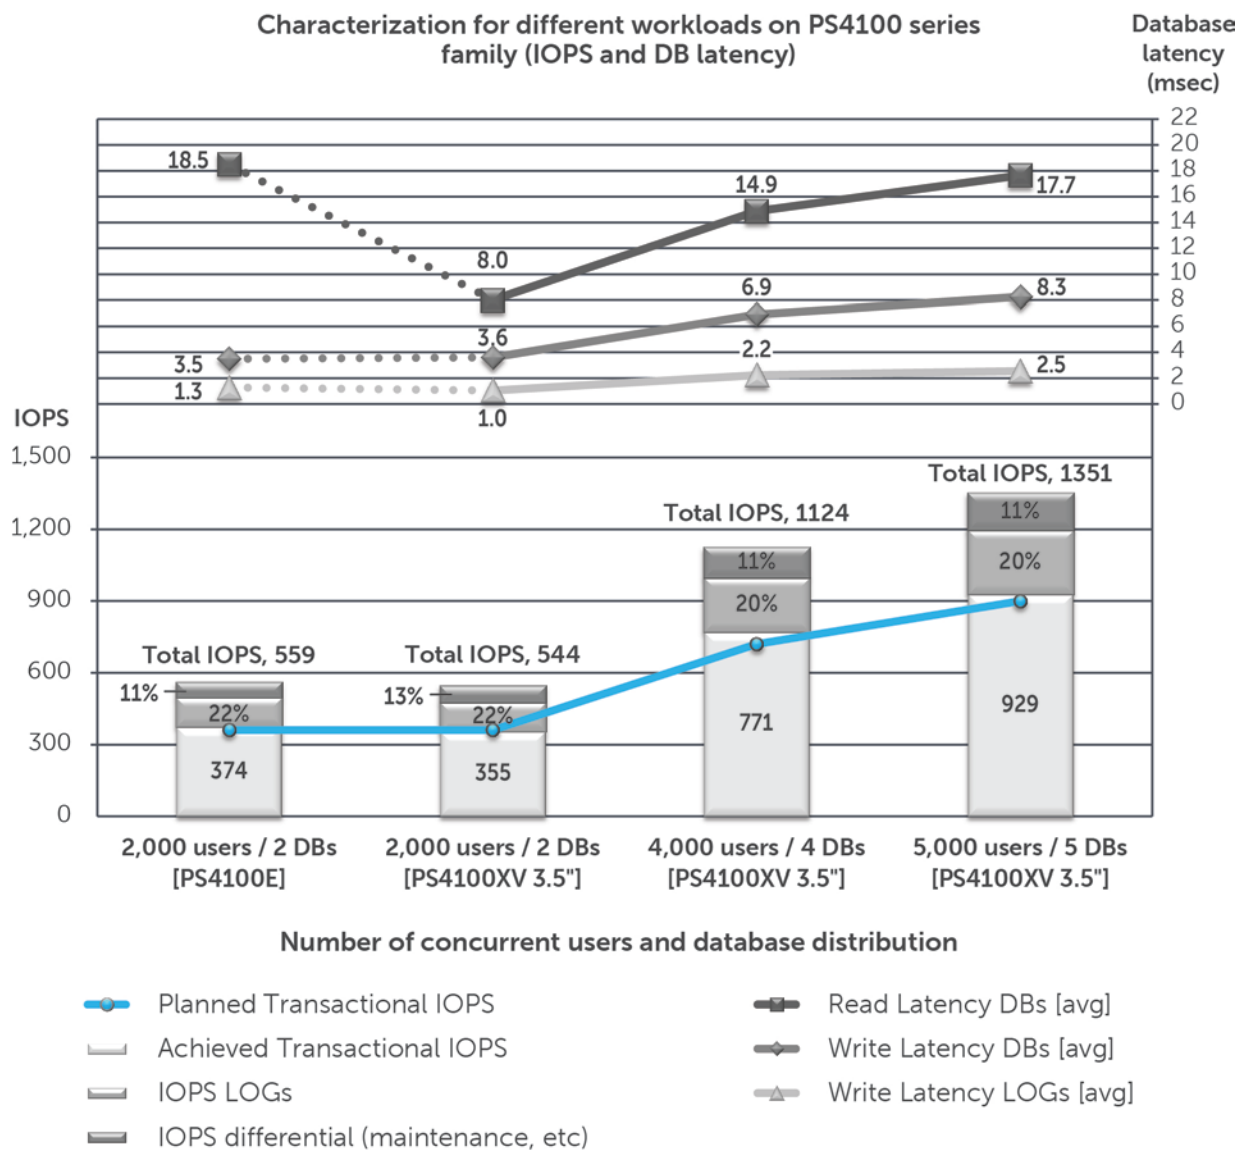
Characterization for different workloads on PS4100 series family (IOPS and DB latency)

Database latency (msec)

22
20
18
16
14
12
10
8
6
4
2
0

18.5
8.0
14.9
17.7
6.9
8.3
3.6
3.5
2.2
1.3
2.5
1.0

IOPS
1,500
1,200
900
600
300
0

Total IOPS, 559
11%
22%
374

Total IOPS, 544
13%
22%
355

Total IOPS, 1124
11%
20%
771

Total IOPS, 1351
11%
20%
929

2,000 users / 2 DBs [PS4100E]
2,000 users / 2 DBs [PS4100XV 3.5"]
4,000 users / 4 DBs [PS4100XV 3.5"]
5,000 users / 5 DBs [PS4100XV 3.5"]

Number of concurrent users and database distribution

Planned Transactional IOPS
Achieved Transactional IOPS
IOPS LOGs
IOPS differential (maintenance, etc)
Read Latency DBs [avg]
Write Latency DBs [avg]
Write Latency LOGs [avg]